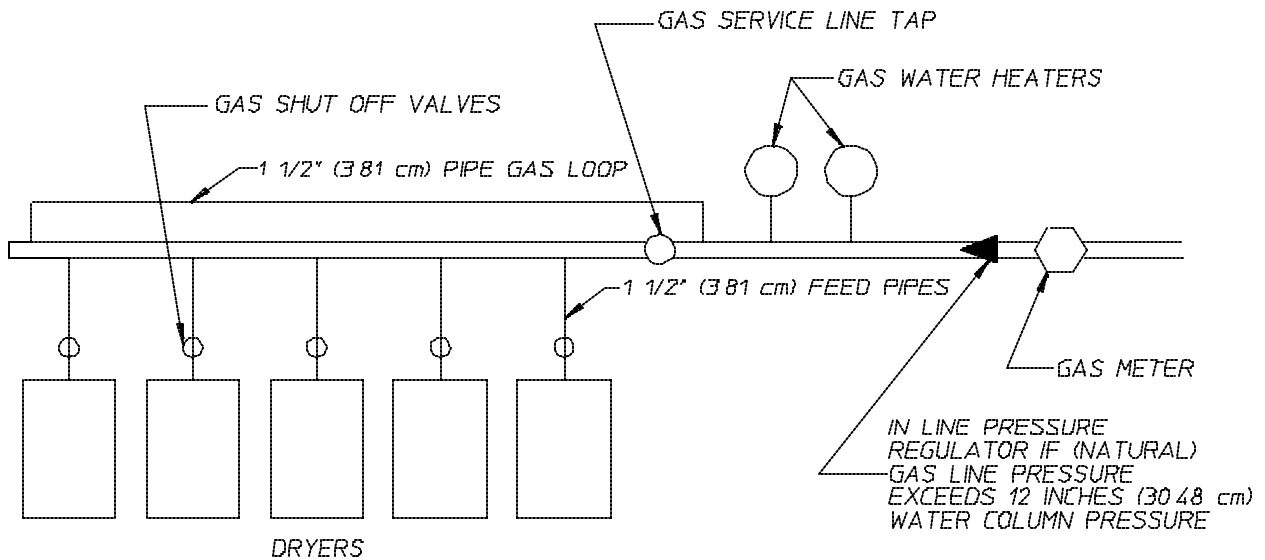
GAS SERVICE LINE TAP

GAS WATER HEATERS

GAS SHUT OFF VALVES

1 1/2" (3 81 cm) PIPE GAS LOOP

1 1/2" (3 81 cm) FEED PIPES

GAS METER

IN LINE PRESSURE REGULATOR IF (NATURAL) GAS LINE PRESSURE EXCEEDS 12 INCHES (30 48 cm) WATER COLUMN PRESSURE

DRYERS